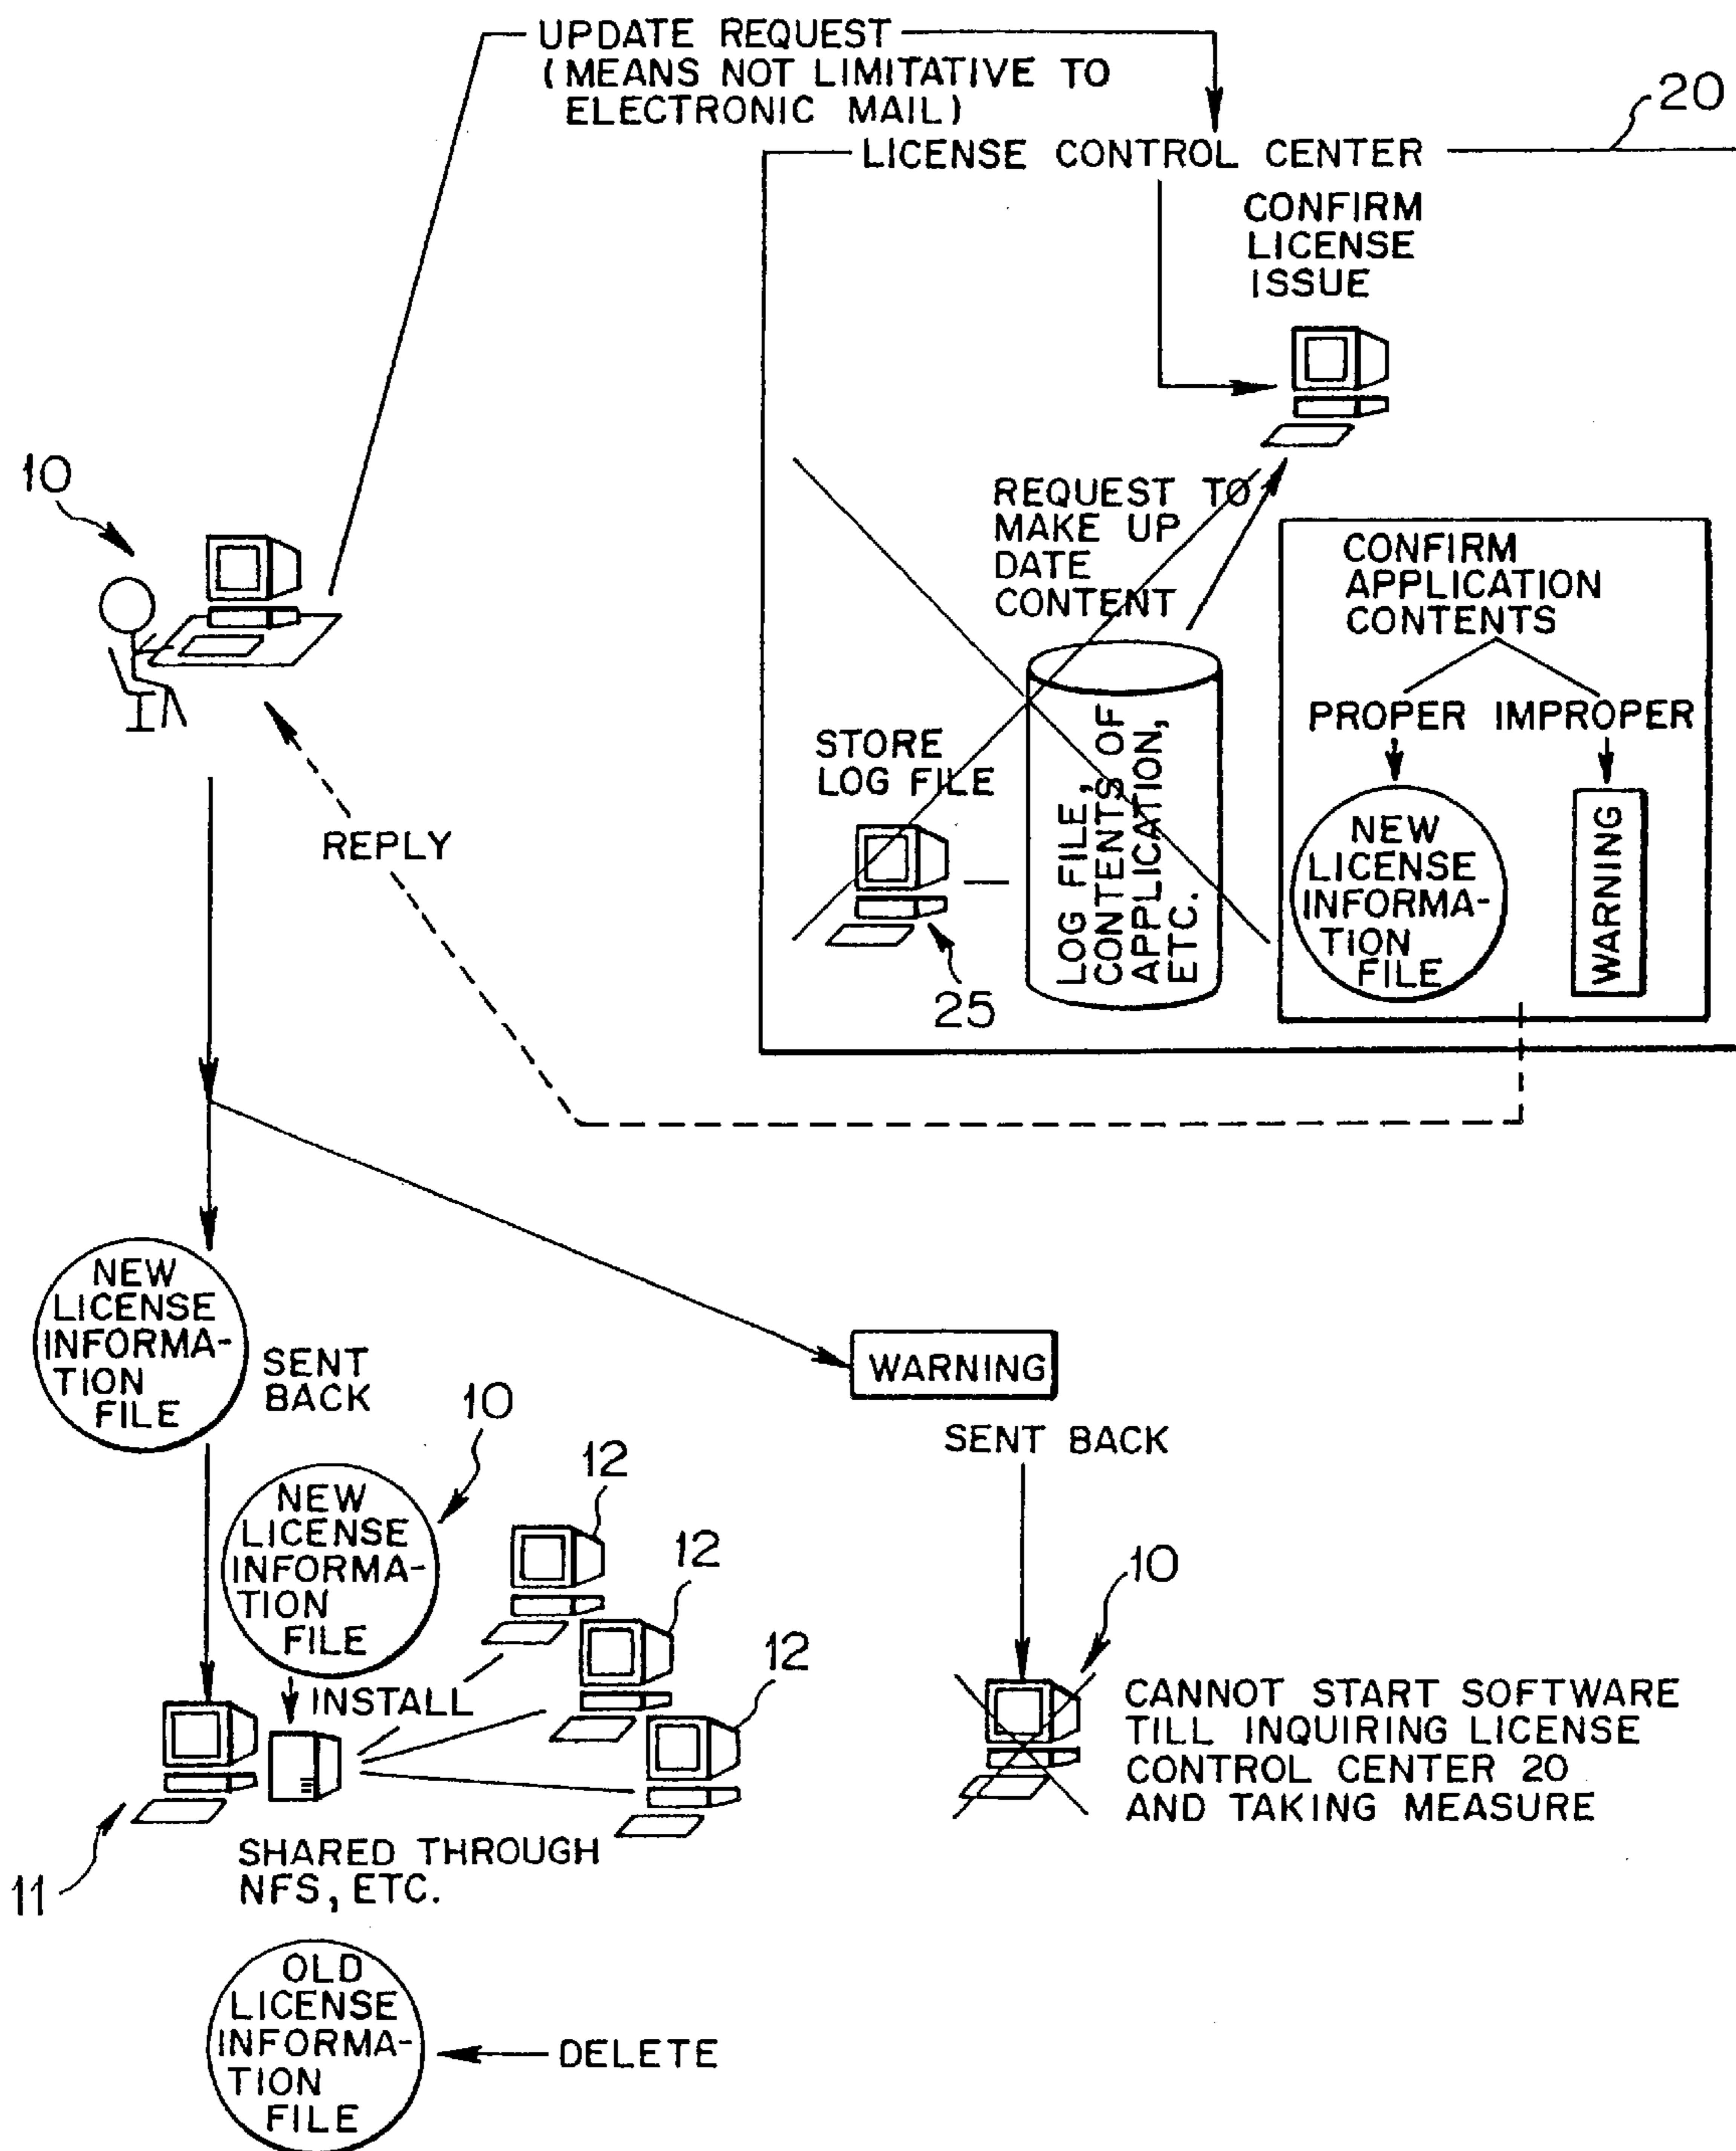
UPDATE REQUEST
(MEANS NOT LIMITATIVE TO ELECTRONIC MAIL)

20

LICENSE CONTROL CENTER

CONFIRM LICENSE ISSUE

10

REQUEST TO MAKE UP DATE CONTENT

CONFIRM APPLICATION CONTENTS

PROPER

IMPROPER

STORE LOG FILE

LOG FILE, CONTENTS OF APPLICATION, ETC.

NEW LICENSE INFORMATION FILE

WARNING

REPLY

25

NEW LICENSE INFORMATION FILE

SENT BACK

WARNING

10

SENT BACK

12

NEW LICENSE INFORMATION FILE

12

10

12

INSTALL

CANNOT START SOFTWARE TILL INQUIRING LICENSE CONTROL CENTER 20 AND TAKING MEASURE

SHARED THROUGH NFS, ETC.

11

OLD LICENSE INFORMATION FILE

DELETE